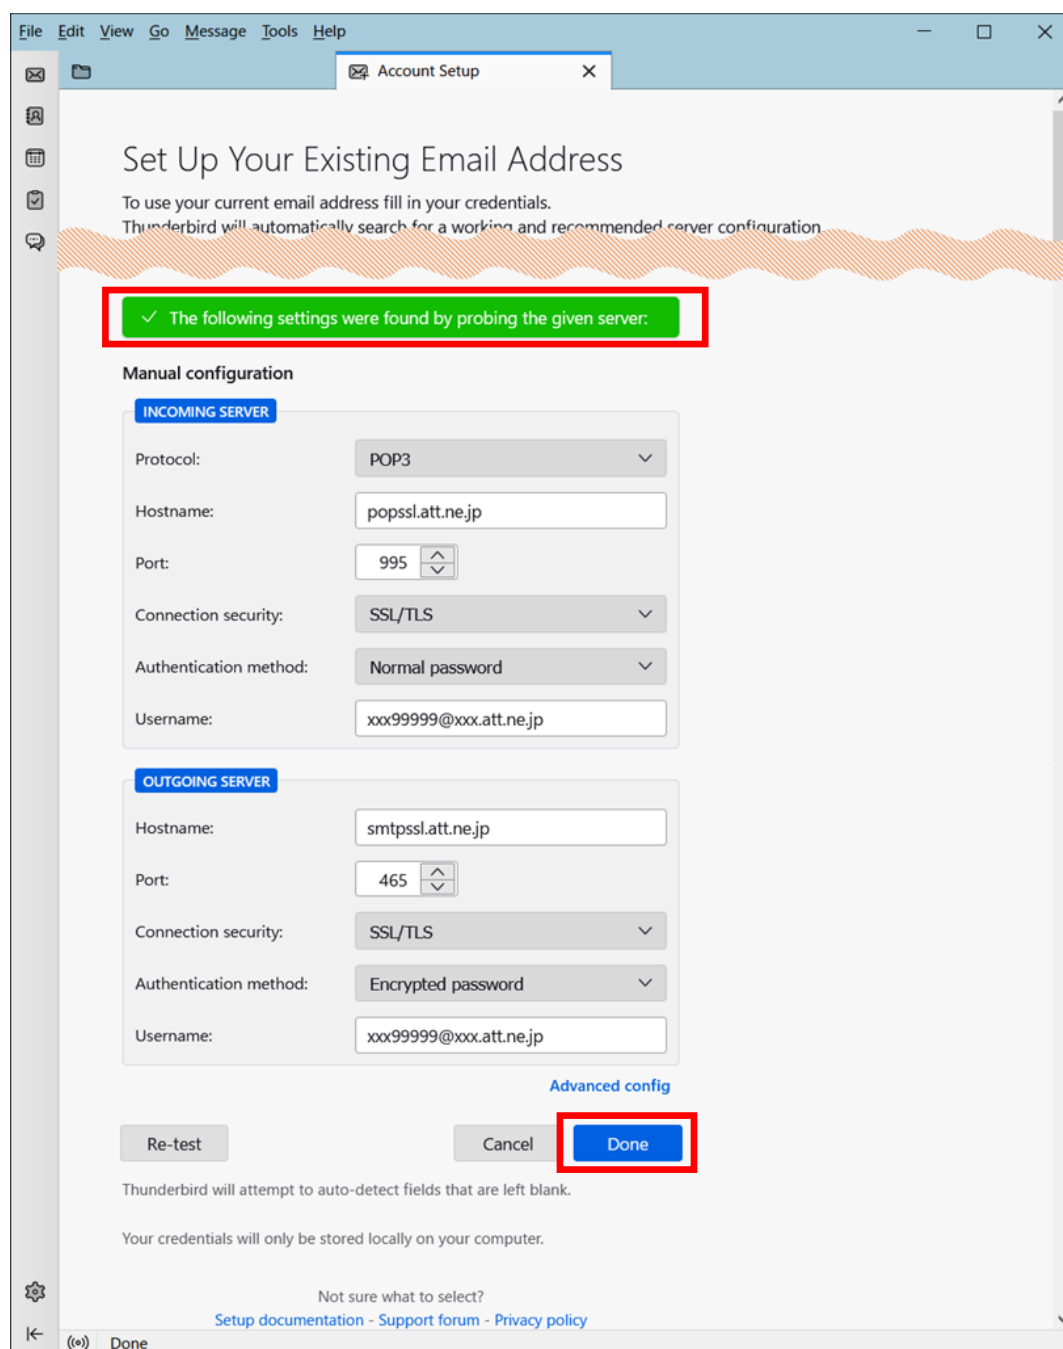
File Edit View Go Message Tools Help

Account Setup

Set Up Your Existing Email Address

To use your current email address fill in your credentials.
Thunderbird will automatically search for a working and recommended server configuration.

The following settings were found by probing the given server:

Manual configuration

INCOMING SERVER

Protocol: POP3

Hostname: popssl.att.ne.jp

Port: 995

Connection security: SSL/TLS

Authentication method: Normal password

Username: xxx99999@xxx.att.ne.jp

OUTGOING SERVER

Hostname: smtpssl.att.ne.jp

Port: 465

Connection security: SSL/TLS

Authentication method: Encrypted password

Username: xxx99999@xxx.att.ne.jp

Advanced config

Re-test Cancel Done

Thunderbird will attempt to auto-detect fields that are left blank.

Your credentials will only be stored locally on your computer.

Not sure what to select?
Setup documentation - Support forum - Privacy policy

Done